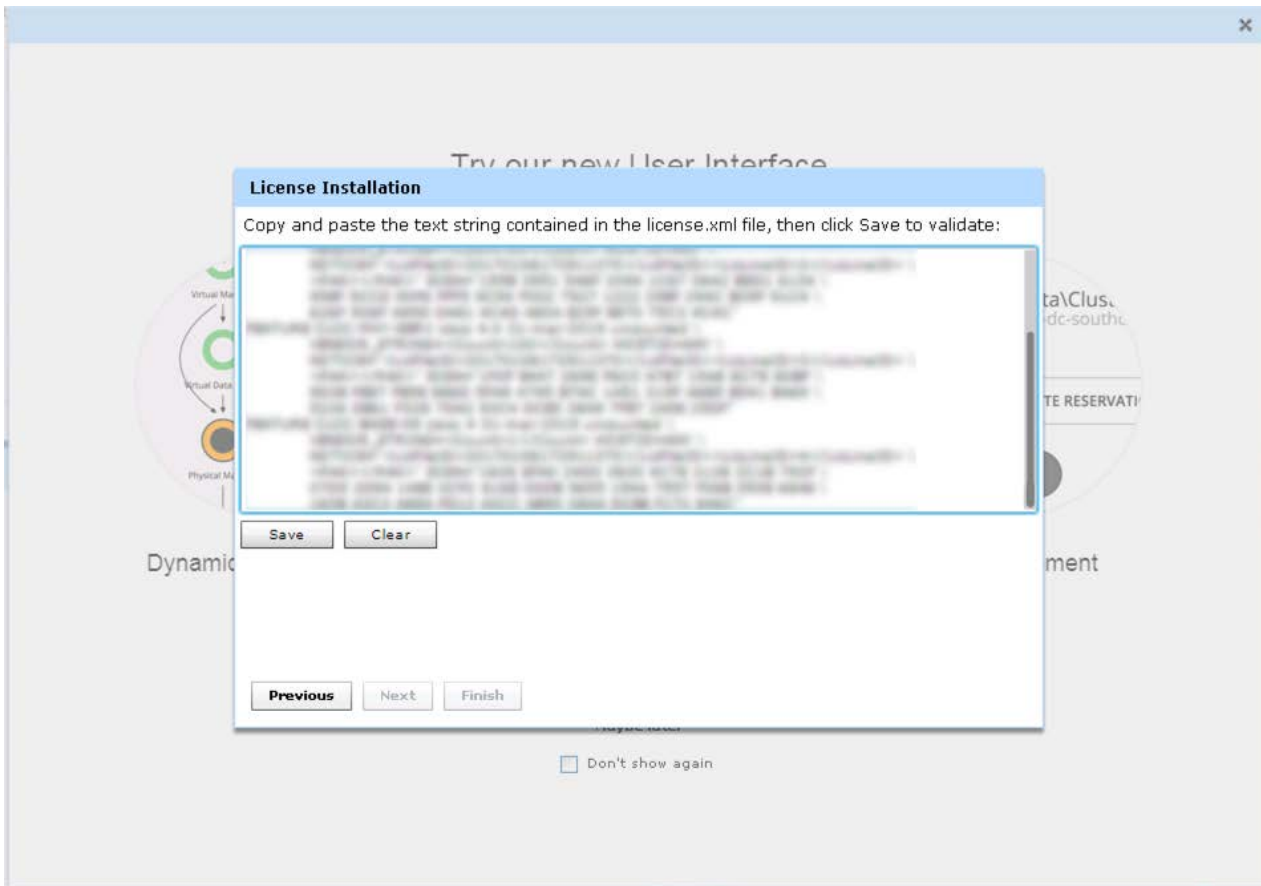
×

Try our new User Interface

License Installation

Copy and paste the text string contained in the license.xml file, then click Save to validate:

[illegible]

Virtual Ma

Virtual Data

Physical Ma

ta\Clus

dc-south

TE RESERVATI

Save Clear

Dynamic

ment

Previous Next Finish

Maybe later

Don't show again